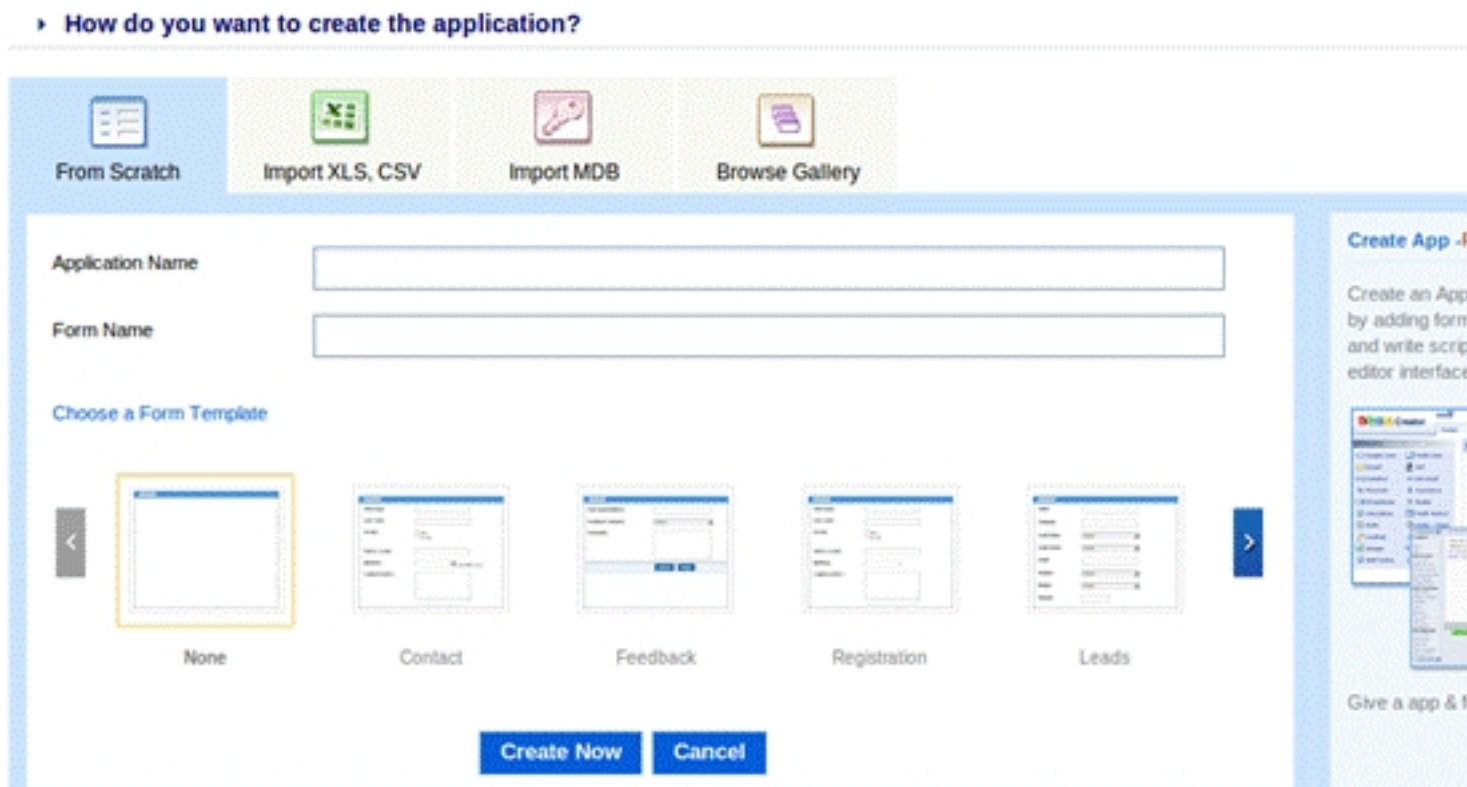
How do you want to create the application?

From Scratch
Import XLS, CSV
Import MDB
Browse Gallery

Application Name

Form Name

Choose a Form Template

None
Contact
Feedback
Registration
Leads

Create Now
Cancel

Create App -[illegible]

Create an App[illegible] by adding form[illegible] and write scrip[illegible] editor interface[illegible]

Give a app & f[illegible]